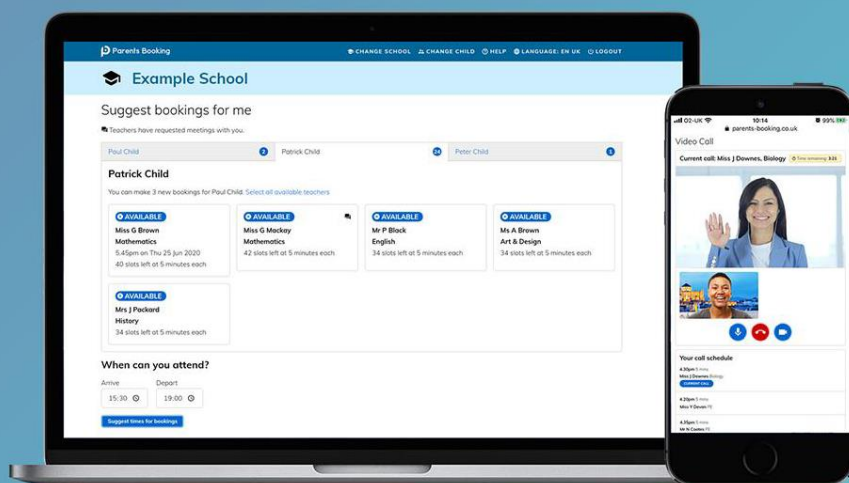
Parents Booking

CHANGE SCHOOL CHANGE CHILD HELP LANGUAGE: EN UK LOGOUT

Example School

Suggest bookings for me

Teachers have requested meetings with you.

Paul Child 2 Patrick Child 24 Peter Child 5

Patrick Child

You can make 3 new bookings for Paul Child. Select all available teachers

AVAILABLE
Miss G Brown
Mathematics
5.45pm on Thu 25 Jun 2020
40 slots left at 5 minutes each

AVAILABLE
Miss G Mackay
Mathematics
42 slots left at 5 minutes each

AVAILABLE
Mr P Black
English
34 slots left at 5 minutes each

AVAILABLE
Ms A Brown
Art & Design
34 slots left at 5 minutes each

AVAILABLE
Mrs J Packard
History
34 slots left at 5 minutes each

When can you attend?

Arrive
15:30

Depart
19:00

Suggest times for bookings

O2-UK 10:14 99%
parents-booking.co.uk

Video Call

Current call: Miss J Downes, Biology Time remaining: 3:21

Your call schedule

4.30pm 5 mins
Miss J Downes Biology
CURRENT CALL

4.35pm 5 mins
Miss Y Devon PE

4.40pm 5 mins
Mr N Coates PE